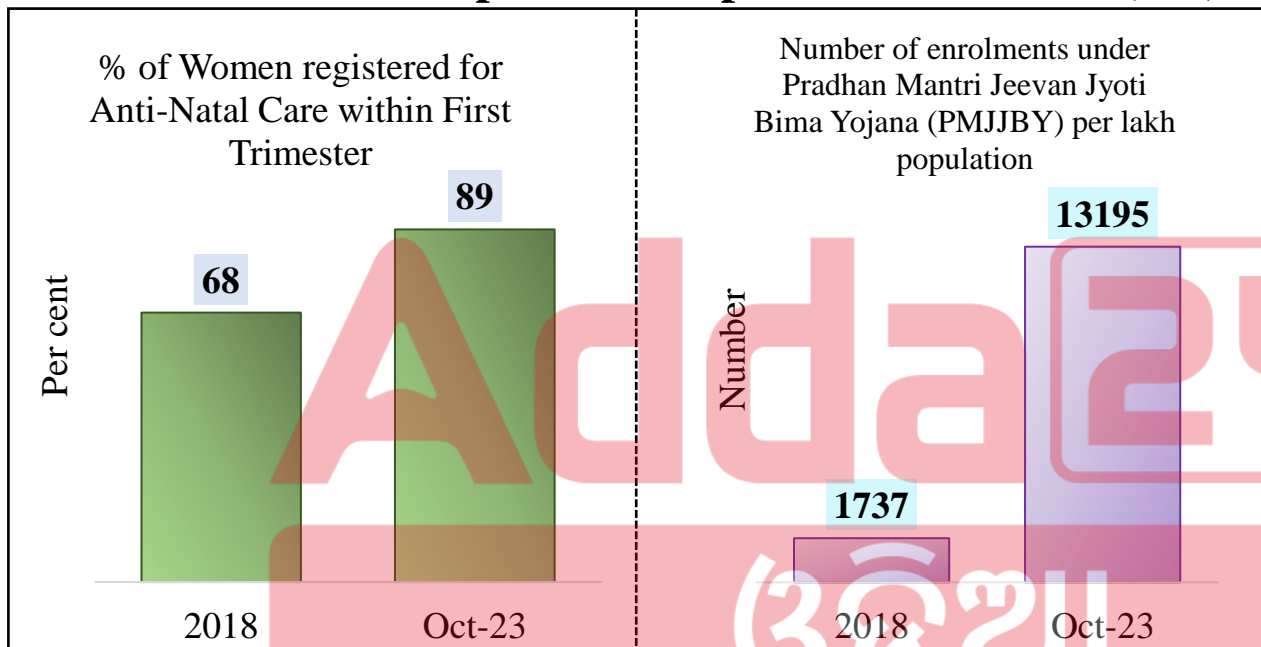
% of Women registered for Anti-Natal Care within First Trimester

Per cent

68

89

2018

Oct-23

Number of enrolments under Pradhan Mantri Jeevan Jyoti Bima Yojana (PMJJBY) per lakh population

Number

1737

13195

2018

Oct-23

Adda 24